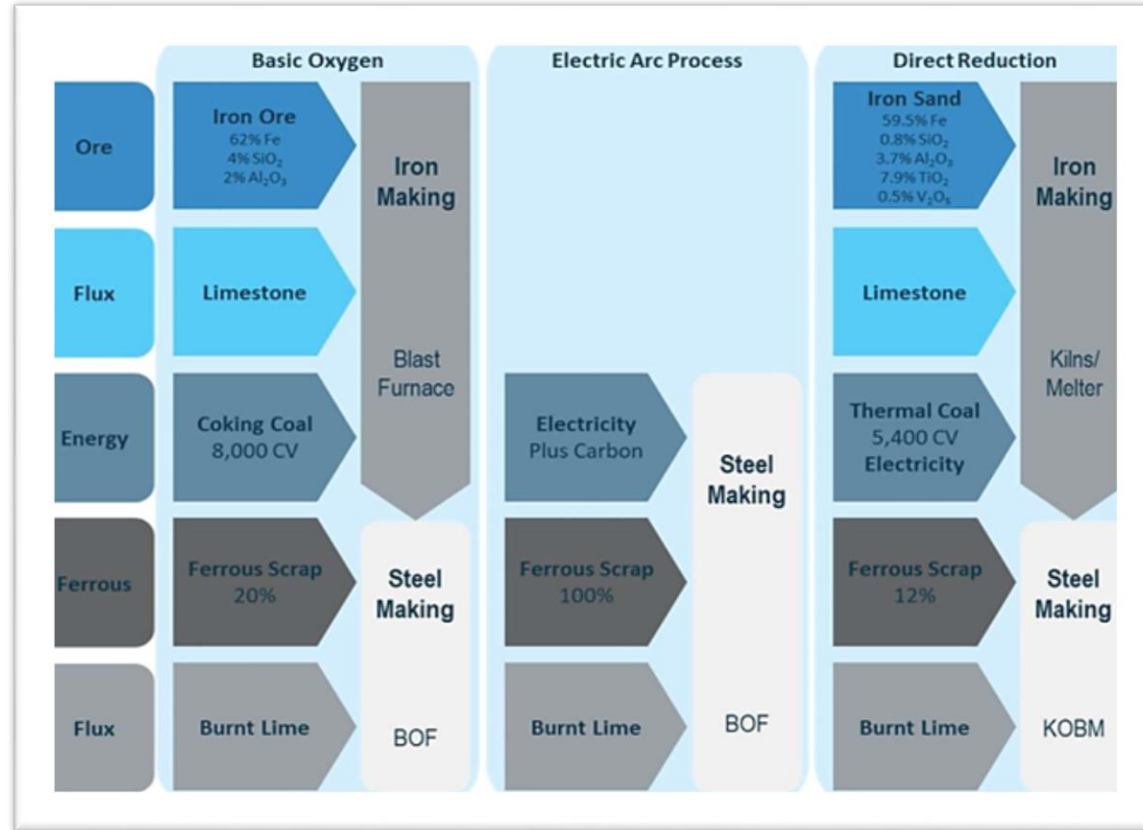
Basic Oxygen

Electric Arc Process

Direct Reduction

Ore

Iron Ore
62% Fe
4% $SiO_2$
2% $Al_2O_3$

Iron Making

Blast Furnace

Iron Sand
59.5% Fe
0.8% $SiO_2$
3.7% $Al_2O_3$
7.9% $TiO_2$
0.5% $V_2O_5$

Iron Making

Kilns/ Melter

Flux

Limestone

Limestone

Energy

Coking Coal
8,000 CV

Electricity
Plus Carbon

Steel Making

Thermal Coal
5,400 CV
Electricity

Ferrous

Ferrous Scrap
20%

Steel Making

Ferrous Scrap
100%

Ferrous Scrap
12%

Steel Making

Flux

Burnt Lime

BOF

Burnt Lime

BOF

Burnt Lime

KOBM